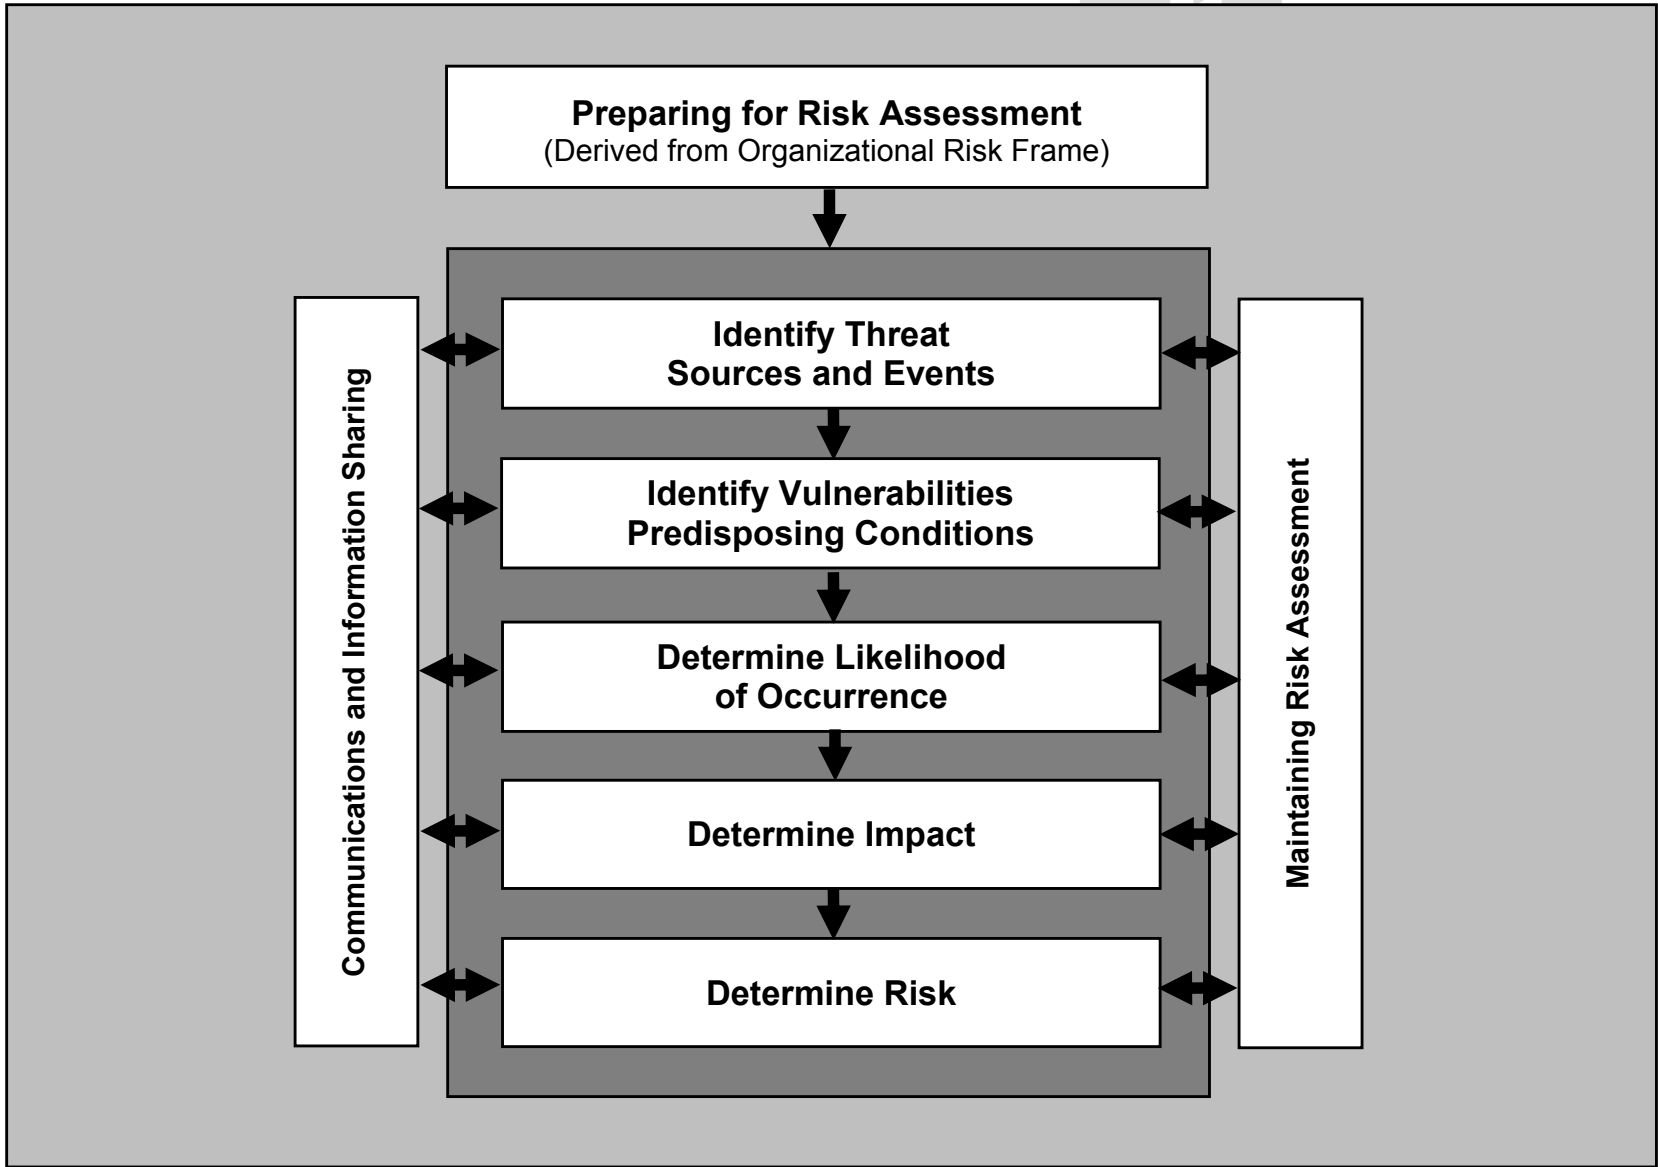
Preparing for Risk Assessment
(Derived from Organizational Risk Frame)

Communications and Information Sharing

Identify Threat Sources and Events

Identify Vulnerabilities Predisposing Conditions

Determine Likelihood of Occurrence

Determine Impact

Determine Risk

Maintaining Risk Assessment